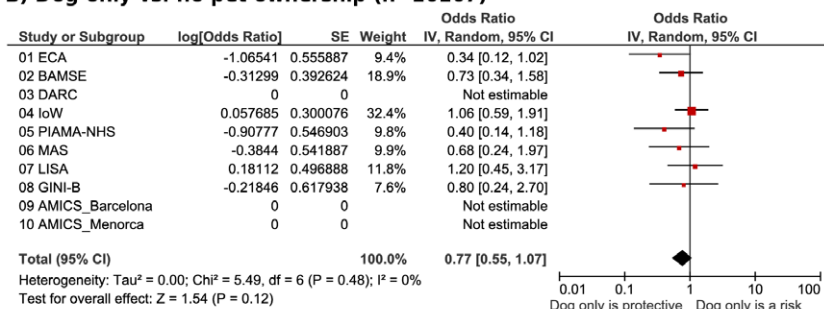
B) Dog only vs. no pet ownership (n= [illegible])

| Study or Subgroup | log[Odds Ratio] | SE | Weight | Odds Ratio IV, Random, 95% CI | Odds Ratio IV, Random, 95% CI |
|---|---|---|---|---|---|
| 01 ECA | -1.06541 | 0.555887 | 9.4% | 0.34 [0.12, 1.02] | |
| 02 BAMSE | -0.31299 | 0.392624 | 18.9% | 0.73 [0.34, 1.58] | |
| 03 DARC | 0 | 0 | | Not estimable | |
| 04 IoW | 0.057685 | 0.300076 | 32.4% | 1.06 [0.59, 1.91] | |
| 05 PIAMA-NHS | -0.90777 | 0.546903 | 9.8% | 0.40 [0.14, 1.18] | |
| 06 MAS | -0.3844 | 0.541887 | 9.9% | 0.68 [0.24, 1.97] | |
| 07 LISA | 0.18112 | 0.496888 | 11.8% | 1.20 [0.45, 3.17] | |
| 08 GINI-B | -0.21846 | 0.617938 | 7.6% | 0.80 [0.24, 2.70] | |
| 09 AMICS_Barcelona | 0 | 0 | | Not estimable | |
| 10 AMICS_Menorca | 0 | 0 | | Not estimable | |
| Total (95% CI) | | | 100.0% | 0.77 [0.55, 1.07] | |

Heterogeneity: Tau² = 0.00; Chi² = 5.49, df = 6 (P = 0.48); I² = 0%
Test for overall effect: Z = 1.54 (P = 0.12)

0.01 0.1 1 10 100
Dog only is protective Dog only is a risk